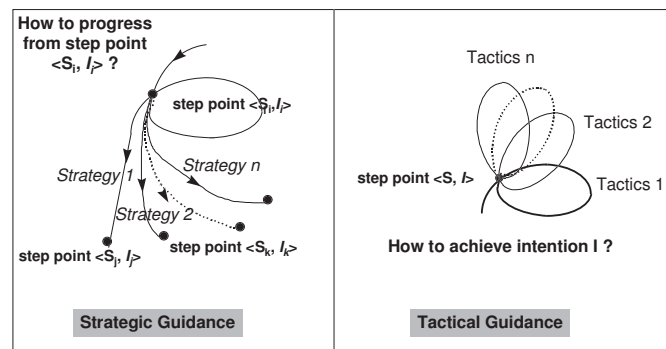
How to progress from step point $<S_i, I_i>$ ?

step point $<S_i, I_i>$

Strategy 1

Strategy 2

Strategy n

step point $<S_j, I_j>$

step point $<S_k, I_k>$

Strategic Guidance

Tactics n

Tactics 2

Tactics 1

step point <S, I>

How to achieve intention I ?

Tactical Guidance